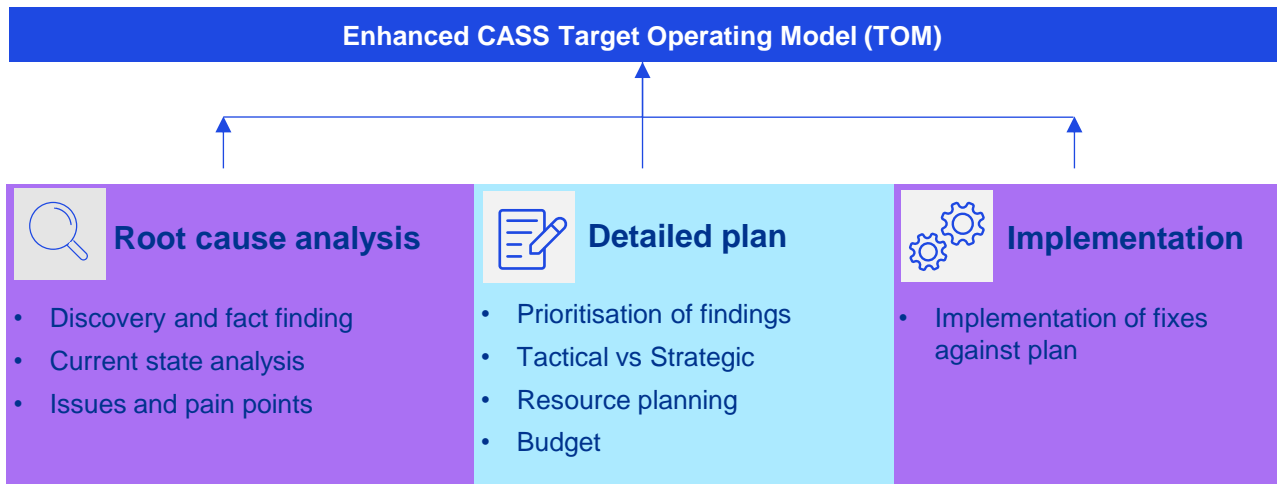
Enhanced CASS Target Operating Model (TOM)

Root cause analysis

- Discovery and fact finding
- Current state analysis
- Issues and pain points

Detailed plan

- Prioritisation of findings
- Tactical vs Strategic
- Resource planning
- Budget

Implementation

- Implementation of fixes against plan